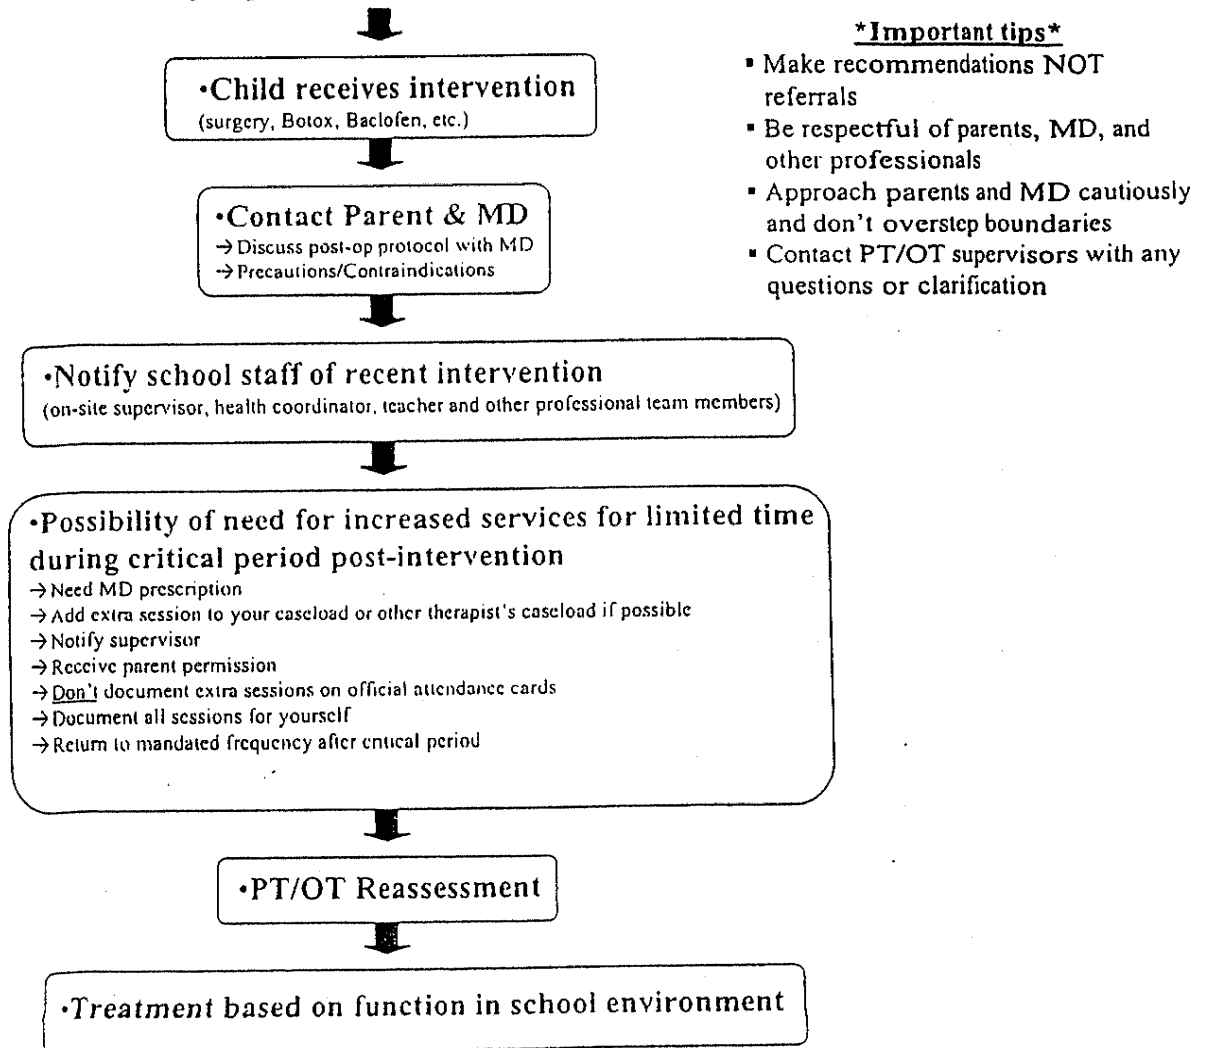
•Child receives intervention
(surgery, Botox, Baclofen, etc.)

•Contact Parent & MD
→ Discuss post-op protocol with MD
→ Precautions/Contraindications

•Notify school staff of recent intervention
(on-site supervisor, health coordinator, teacher and other professional team members)

•Possibility of need for increased services for limited time during critical period post-intervention
→ Need MD prescription
→ Add extra session to your caseload or other therapist's caseload if possible
→ Notify supervisor
→ Receive parent permission
→ Don't document extra sessions on official attendance cards
→ Document all sessions for yourself
→ Return to mandated frequency after critical period

•PT/OT Reassessment

•Treatment based on function in school environment

*Important tips*
• Make recommendations NOT referrals
• Be respectful of parents, MD, and other professionals
• Approach parents and MD cautiously and don't overstep boundaries
• Contact PT/OT supervisors with any questions or clarification